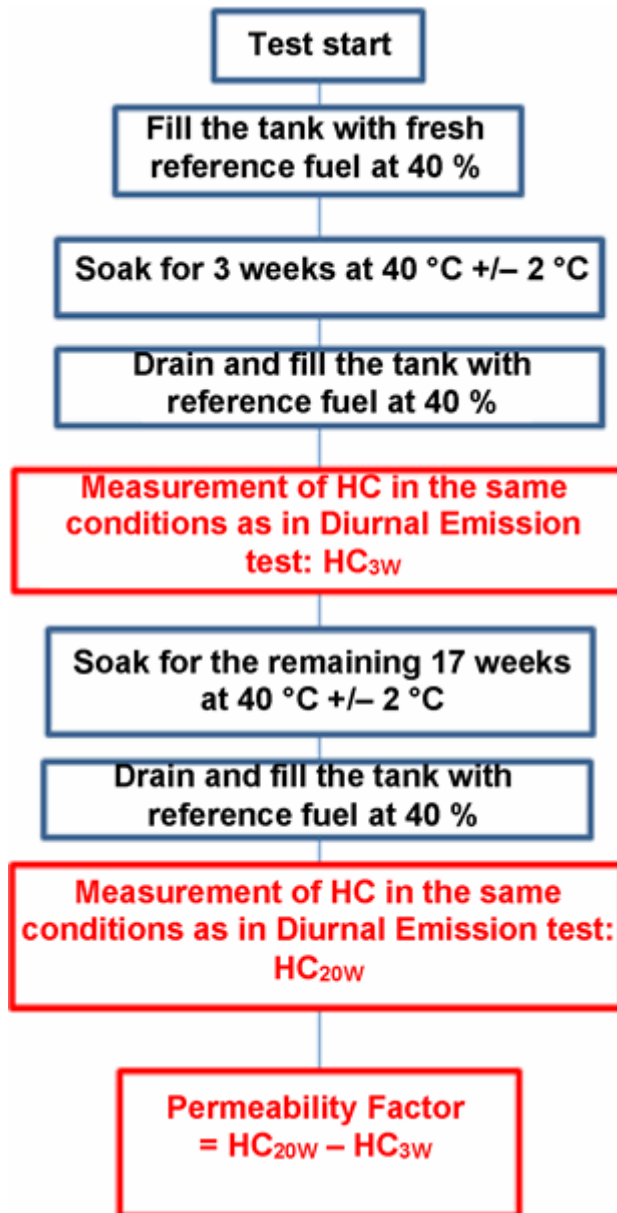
Test start

Fill the tank with fresh reference fuel at 40 %

Soak for 3 weeks at 40 °C +/– 2 °C

Drain and fill the tank with reference fuel at 40 %

Measurement of HC in the same conditions as in Diurnal Emission test: $HC_{3W}$

Soak for the remaining 17 weeks at 40 °C +/– 2 °C

Drain and fill the tank with reference fuel at 40 %

Measurement of HC in the same conditions as in Diurnal Emission test: $HC_{20W}$

Permeability Factor = $HC_{20W} – HC_{3W}$